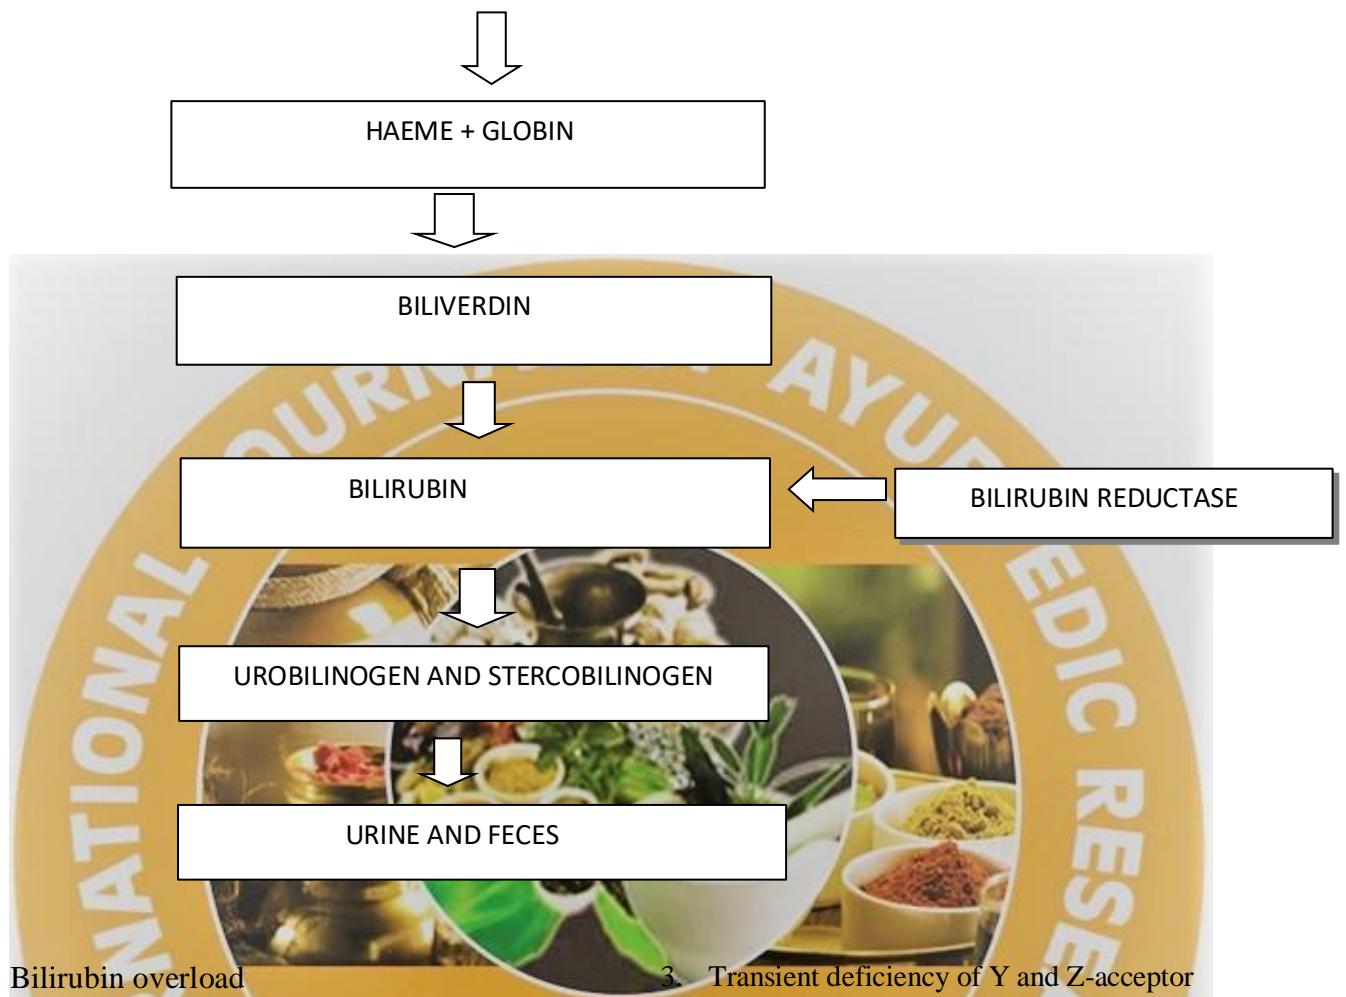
HAEME + GLOBIN

BILIVERDIN

BILIRUBIN

BILIRUBIN REDUCTASE

UROBILINOGEN AND STERCOBILINOGEN

URINE AND FECES

NATIONAL JOURNAL OF AYURVEDIC RESE

Bilirubin overload

3. Transient deficiency of Y and Z-acceptor